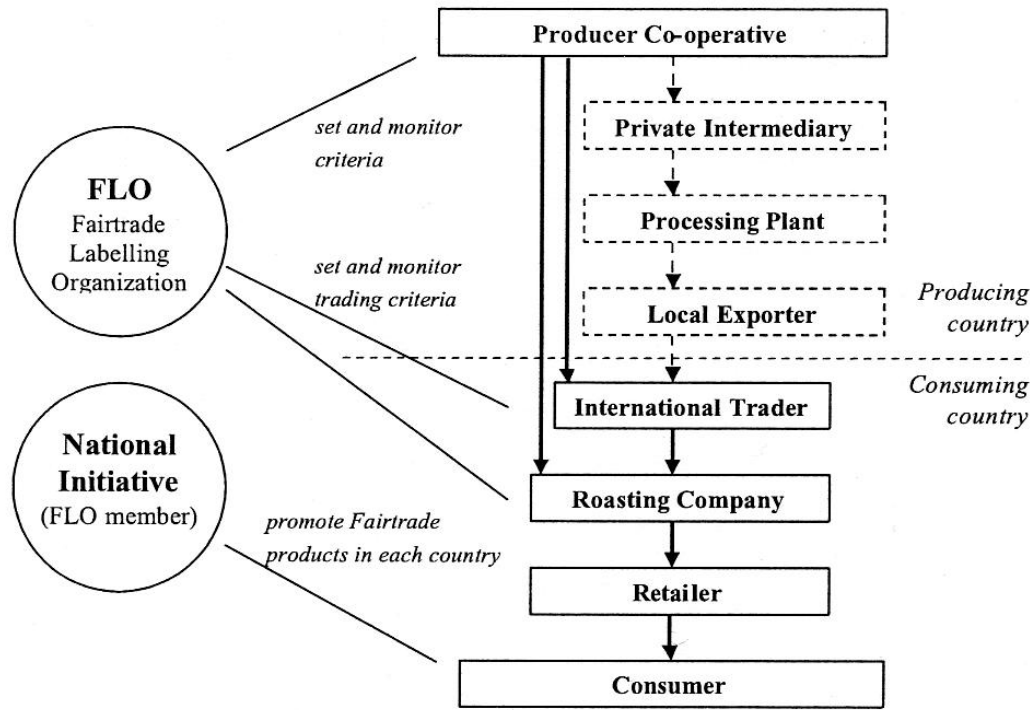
Producer Co-operative

set and monitor criteria

Private Intermediary

FLO
Fairtrade Labelling Organization

Processing Plant

set and monitor trading criteria

Local Exporter

Producing country

Consuming country

International Trader

National Initiative
(FLO member)

Roasting Company

promote Fairtrade products in each country

Retailer

Consumer